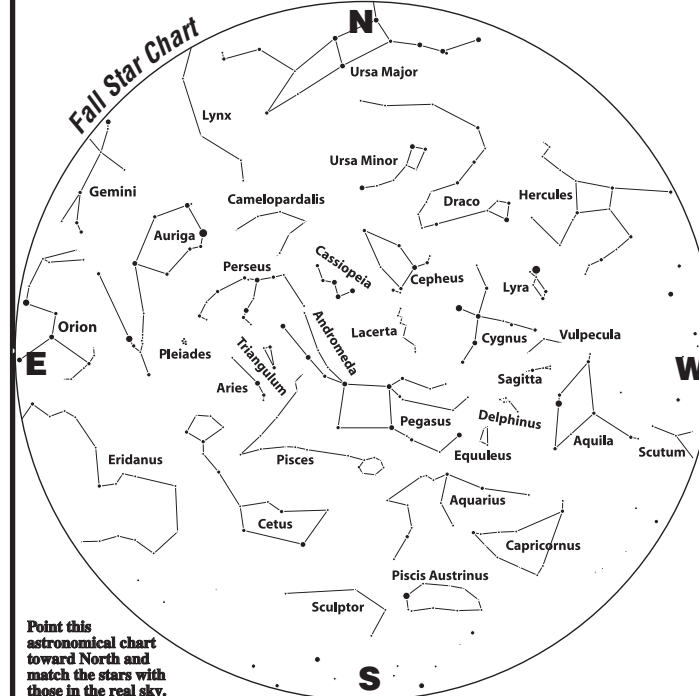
Fall Star Chart

N

Ursa Major

Lynx

Ursa Minor

Gemini

Camelopardalis

Draco

Hercules

Auriga

Cassiopeia

Perseus

Cepheus

Lyra

Orion

Andromeda

Lacerta

Cygnus

Vulpecula

E

Pleiades

Triangulum

W

Aries

Sagitta

Delphinus

Pegasus

Aquila

Eridanus

Pisces

Equuleus

Scutum

Aquarius

Cetus

Capricornus

Piscis Austrinus

Sculptor

Point this astronomical chart toward North and match the stars with those in the real sky.

S